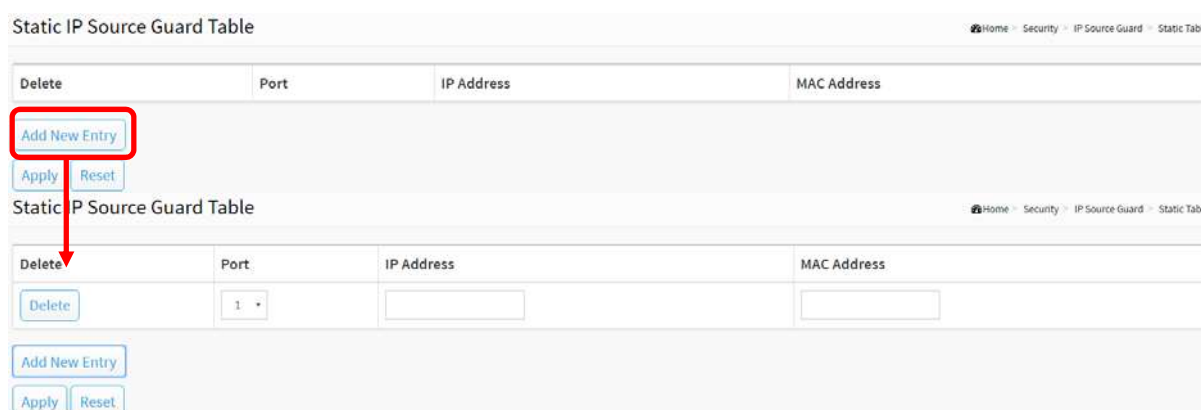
Static IP Source Guard Table

Home > Security > IP Source Guard > Static Tab

| Delete | Port | IP Address | MAC Address |
|---|---|---|---|

Add New Entry

Apply Reset

Static IP Source Guard Table

Home > Security > IP Source Guard > Static Tab

| Delete | Port | IP Address | MAC Address |
|---|---|---|---|
| Delete | 1 | | |

Add New Entry

Apply Reset